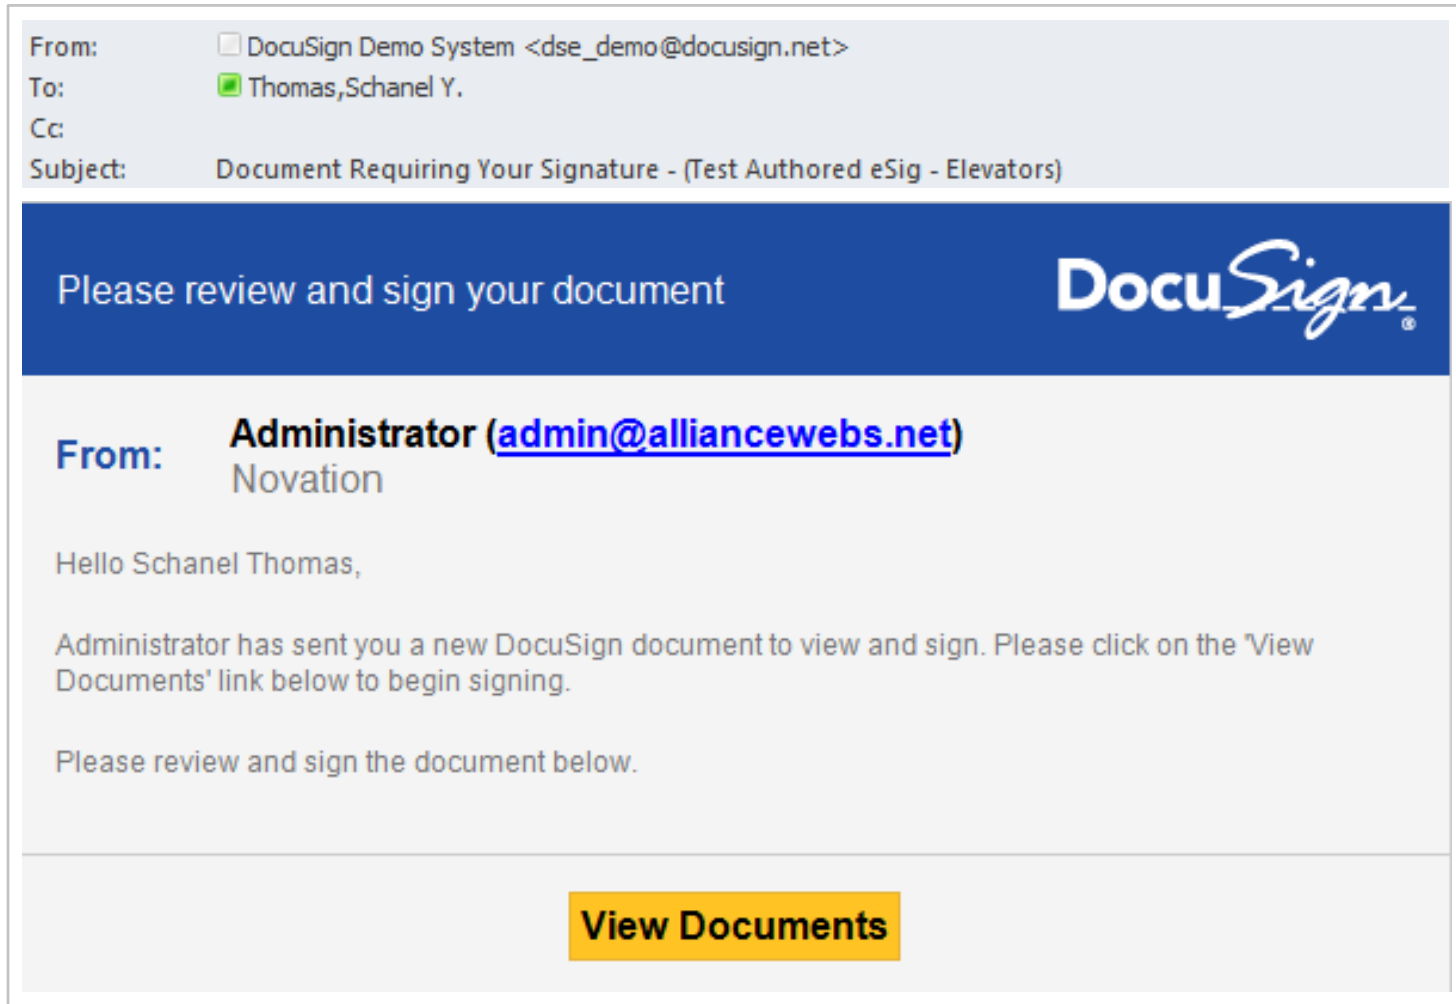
From: DocuSign Demo System <dse_demo@docusign.net>
To: Thomas,Schanel Y.
Cc:
Subject: Document Requiring Your Signature - (Test Authored eSig - Elevators)

Please review and sign your document

DocuSign®

From: Administrator (admin@alliancewebs.net)
Novation

Hello Schanel Thomas,

Administrator has sent you a new DocuSign document to view and sign. Please click on the 'View Documents' link below to begin signing.

Please review and sign the document below.

View Documents